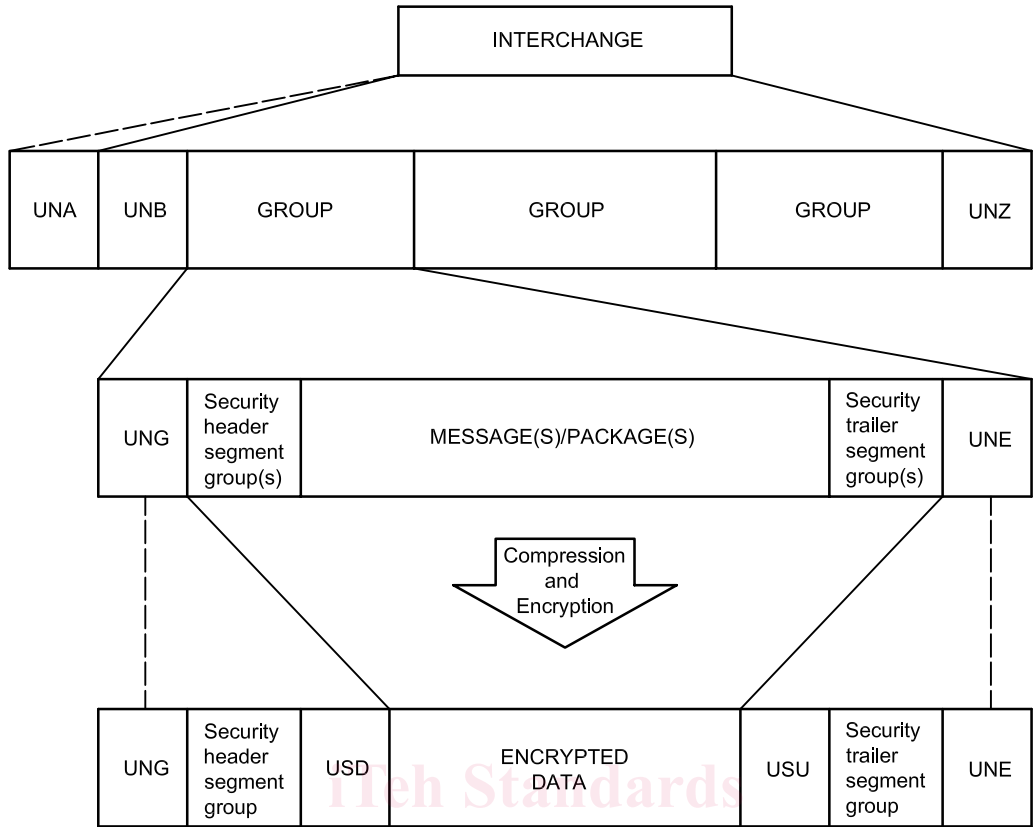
INTERCHANGE

UNA

UNB

GROUP

GROUP

GROUP

UNZ

UNG

Security header segment group(s)

MESSAGE(S)/PACKAGE(S)

Security trailer segment group(s)

UNE

Compression and Encryption

UNG

Security header segment group

USD

ENCRYPTED DATA

USU

Security trailer segment group

UNE

iTeh Standards